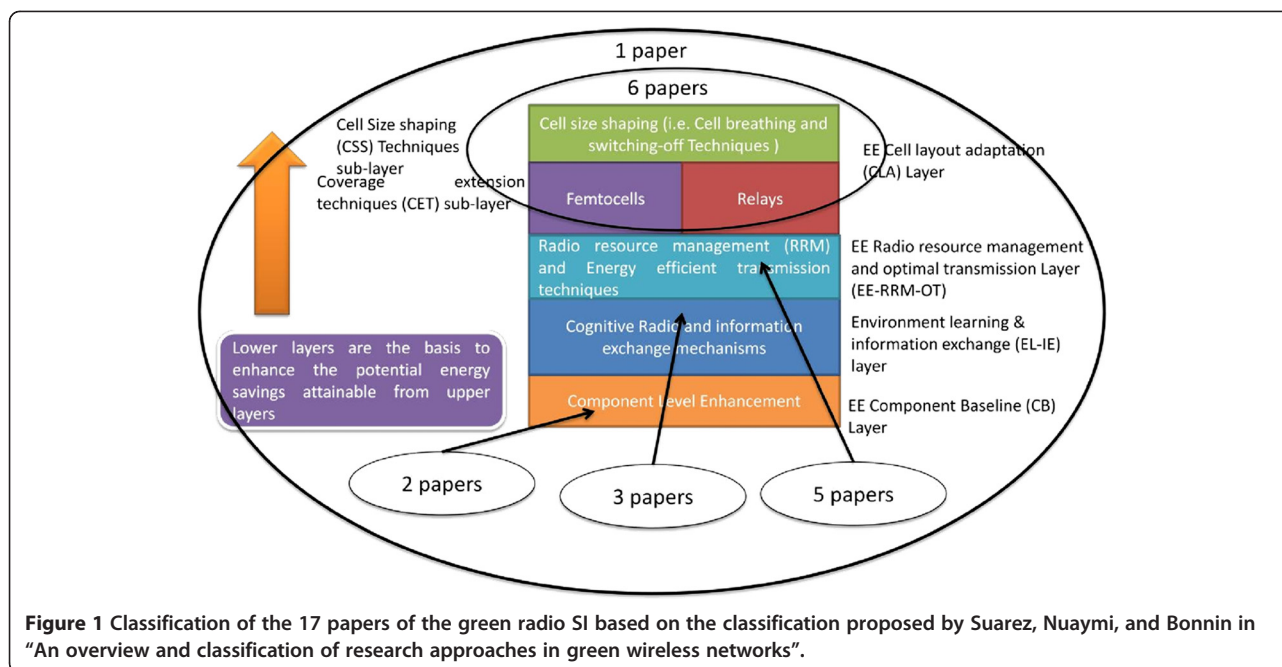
1 paper

6 papers

Cell Size shaping (CSS) Techniques sub-layer

Coverage extension techniques (CET) sub-layer

Cell size shaping (i.e. Cell breathing and switching-off Techniques )

Femtocells

Relays

EE Cell layout adaptation (CLA) Layer

Radio resource management (RRM) and Energy efficient transmission techniques

EE Radio resource management and optimal transmission Layer (EE-RRM-OT)

Cognitive Radio and information exchange mechanisms

Environment learning & information exchange (EL-IE) layer

Lower layers are the basis to enhance the potential energy savings attainable from upper layers

Component Level Enhancement

EE Component Baseline (CB) Layer

2 papers

3 papers

5 papers

**Figure 1 Classification of the 17 papers of the green radio SI based on the classification proposed by Suarez, Nuaymi, and Bonnin in "An overview and classification of research approaches in green wireless networks".**